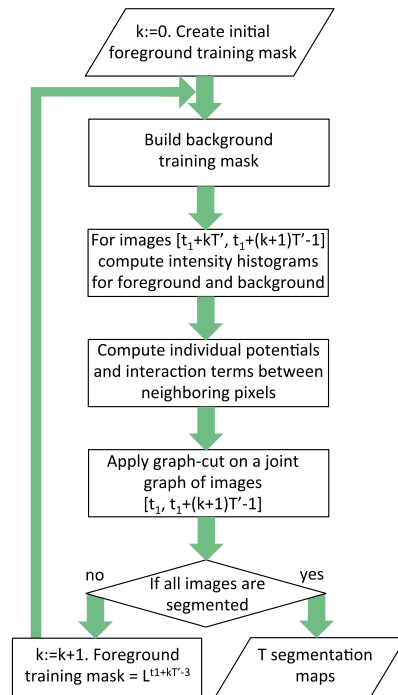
k:=0. Create initial foreground training mask

Build background training mask

For images $[t_1+kT', t_1+(k+1)T'-1]$ compute intensity histograms for foreground and background

Compute individual potentials and interaction terms between neighboring pixels

Apply graph-cut on a joint graph of images $[t_1, t_1+(k+1)T'-1]$

no

If all images are segmented

yes

k:=k+1. Foreground training mask = $L^{t1+kT'-3}$

T segmentation maps